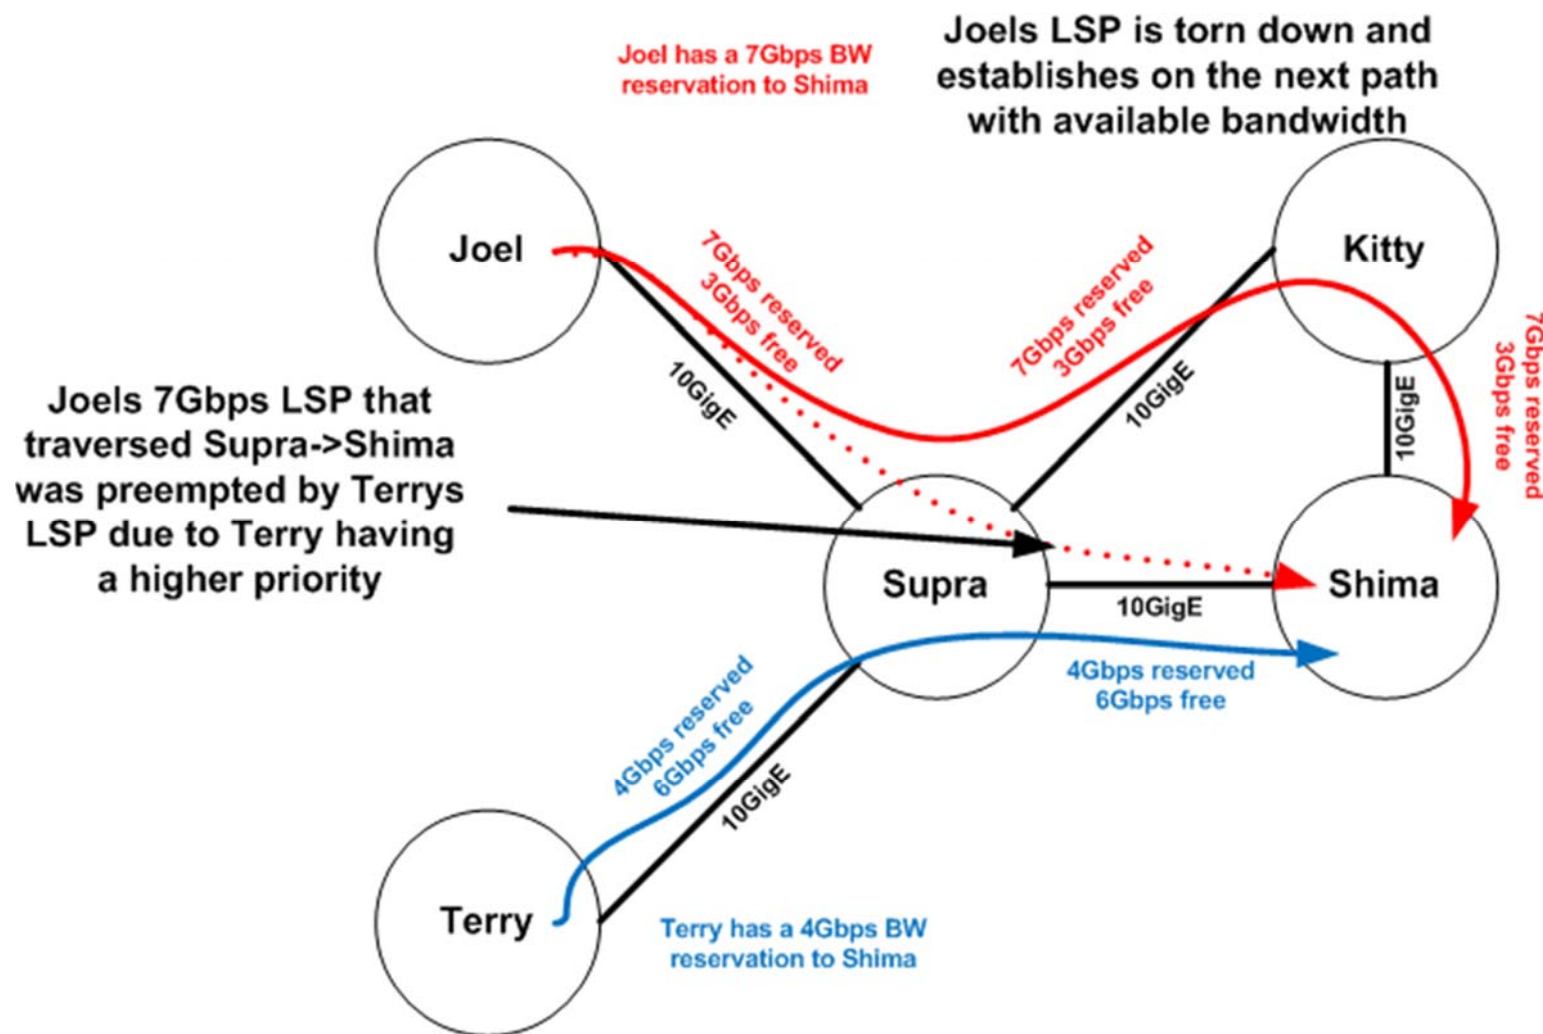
Joel has a 7Gbps BW reservation to Shima

Joels LSP is torn down and establishes on the next path with available bandwidth

Joel

Kitty

7Gbps reserved 3Gbps free

7Gbps reserved 3Gbps free

7Gbps reserved 3Gbps free

10GigE

10GigE

10GigE

Joels 7Gbps LSP that traversed Supra->Shima was preempted by Terrys LSP due to Terry having a higher priority

Supra

Shima

10GigE

4Gbps reserved 6Gbps free

4Gbps reserved 6Gbps free

10GigE

Terry

Terry has a 4Gbps BW reservation to Shima